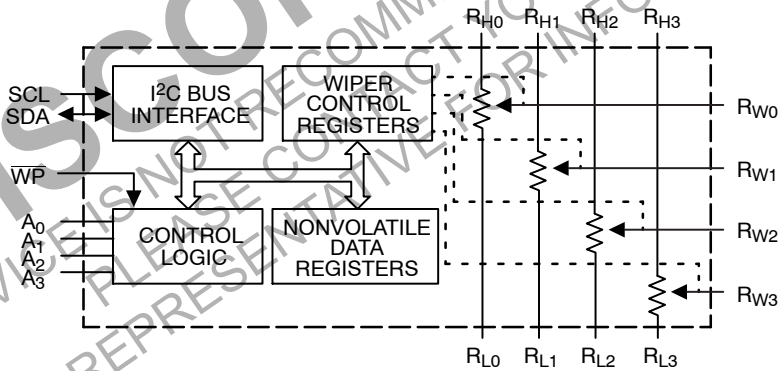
SCL
SDA
$\overline{WP}$
$A_0$
$A_1$
$A_2$
$A_3$
$I^2C$ BUS INTERFACE
WIPER CONTROL REGISTERS
CONTROL LOGIC
NONVOLATILE DATA REGISTERS
$R_{H0}$ $R_{H1}$ $R_{H2}$ $R_{H3}$
$R_{W0}$
$R_{W1}$
$R_{W2}$
$R_{W3}$
$R_{L0}$ $R_{L1}$ $R_{L2}$ $R_{L3}$
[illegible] IS NOT RECOMMENDED PLEASE CONTACT YOUR REPRESENTATIVE FOR INFO